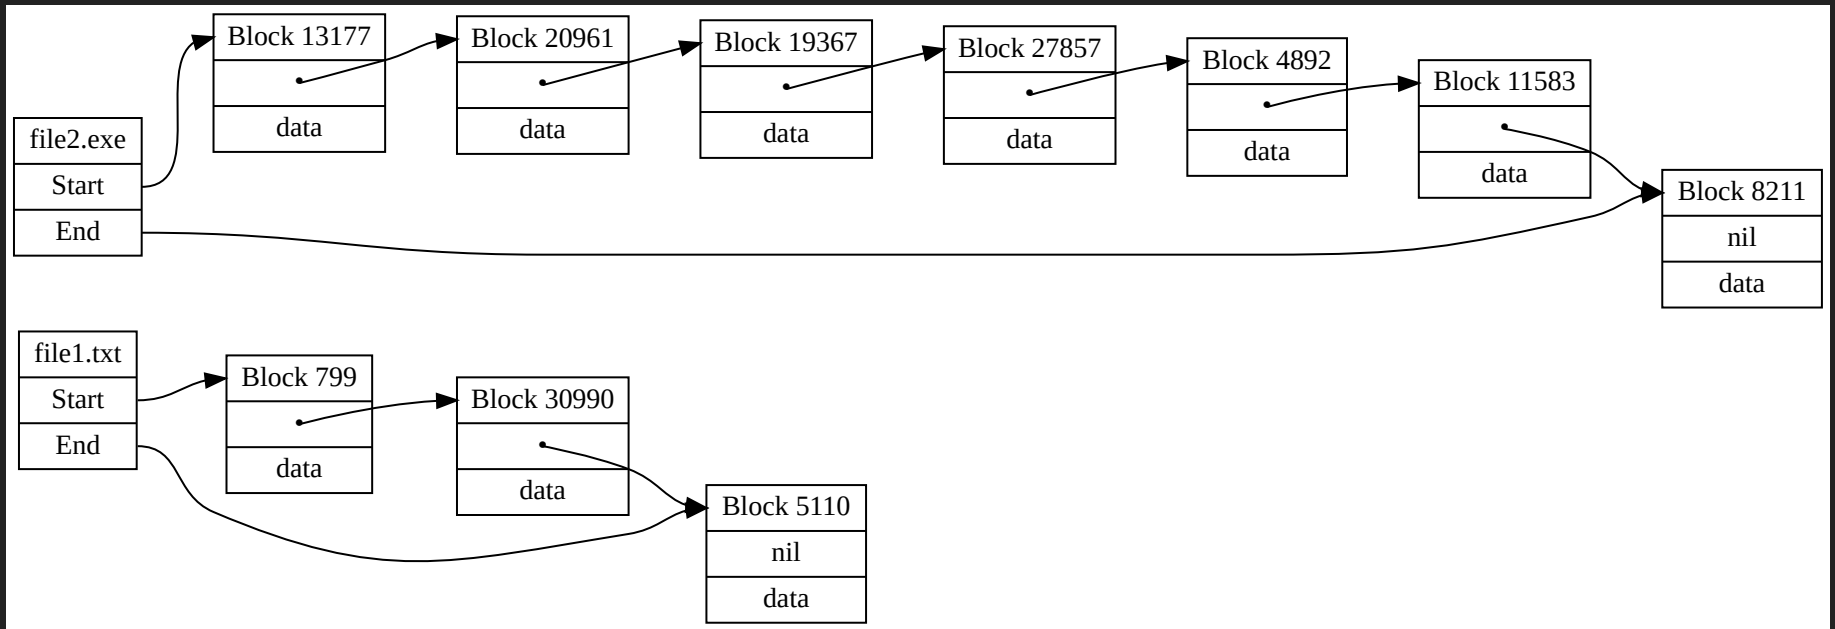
file2.exe
Start
End

Block 13177
data

Block 20961
data

Block 19367
data

Block 27857
data

Block 4892
data

Block 11583
data

Block 8211
nil
data

file1.txt
Start
End

Block 799
data

Block 30990
data

Block 5110
nil
data